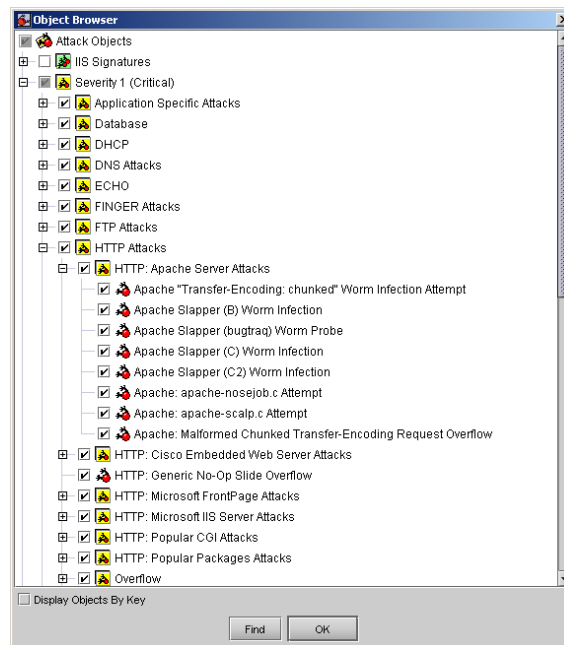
Object Browser

Attack Objects
IIS Signatures
Severity 1 (Critical)
Application Specific Attacks
Database
DHCP
DNS Attacks
ECHO
FINGER Attacks
FTP Attacks
HTTP Attacks
HTTP: Apache Server Attacks
Apache "Transfer-Encoding: chunked" Worm Infection Attempt
Apache Slapper (B) Worm Infection
Apache Slapper (bugtraq) Worm Probe
Apache Slapper (C) Worm Infection
Apache Slapper (C2) Worm Infection
Apache: apache-nosejob.c Attempt
Apache: apache-scalp.c Attempt
Apache: Malformed Chunked Transfer-Encoding Request Overflow
HTTP: Cisco Embedded Web Server Attacks
HTTP: Generic No-Op Slide Overflow
HTTP: Microsoft FrontPage Attacks
HTTP: Microsoft IIS Server Attacks
HTTP: Popular CGI Attacks
HTTP: Popular Packages Attacks
Overflow

Display Objects By Key

Find OK